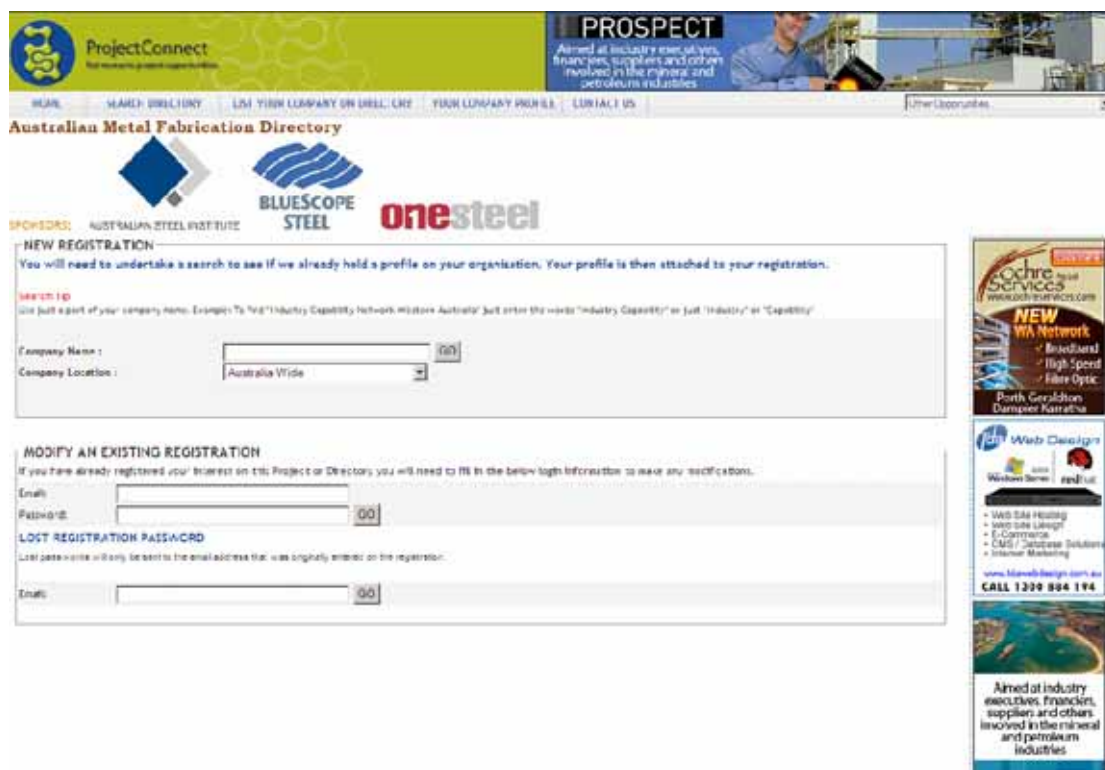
ProjectConnect

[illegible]

PROSPECT

Aimed at industry executives, financiers, suppliers and others involved in the mineral and petroleum industries

HOME | SEARCH DIRECTORY | LIST YOUR COMPANY ON DIRECTORY | YOUR COMPANY PROFILE | CONTACT US

Other Opportunities

Australian Metal Fabrication Directory

SPONSORS: AUSTRALIAN STEEL INSTITUTE BLUESCOPE STEEL onesteel

NEW REGISTRATION

You will need to undertake a search to see if we already hold a profile on your organisation. Your profile is then attached to your registration.

Search tip

Use just a part of your company name. Example: To find "Industry Capability Network Western Australia" just enter the words "Industry Capability" or just "Industry" or "Capability"

Company Name : GO

Company Location : Australia Wide

MODIFY AN EXISTING REGISTRATION

If you have already registered your interest on this Project or Directory you will need to fill in the below login information to make any modifications.

Email:

Password: GO

LOST REGISTRATION PASSWORD

Lost passwords will only be sent to the email address that was originally entered on the registration.

Email: GO

Ochre Services
www.ochreservices.com

NEW
WA Network
✓ Broadband
✓ High Speed
✓ Fibre Optic

Perth Geraldton
Dampier Karratha

Web Design

Windows Server redhat

• Web Site Hosting
• Web Site Design
• E-Commerce
• CMS / Database Solutions
• Internet Marketing

www.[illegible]webdesign.com.au
CALL 1300 884 194

Aimed at industry executives, financiers, suppliers and others involved in the mineral and petroleum industries